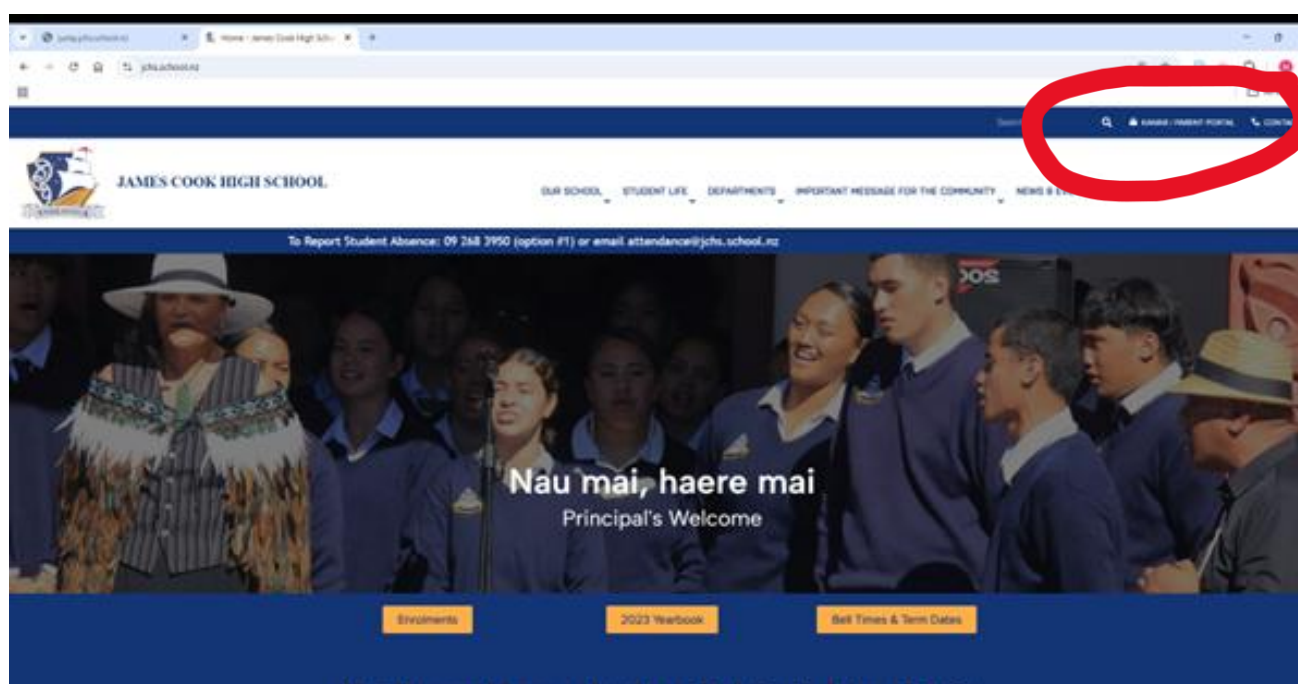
Home - James Cook High Sch

jchs.school.nz

Search

KAMAR / PARENT PORTAL

CONTA

JAMES COOK HIGH SCHOOL

OUR SCHOOL

STUDENT LIFE

DEPARTMENTS

IMPORTANT MESSAGE FOR THE COMMUNITY

NEWS & E

To Report Student Absence: 09 268 3950 (option #1) or email attendance@jchs.school.nz

Nau mai, haere mai

Principal's Welcome

Enrolments

2023 Yearbook

Bell Times & Term Dates